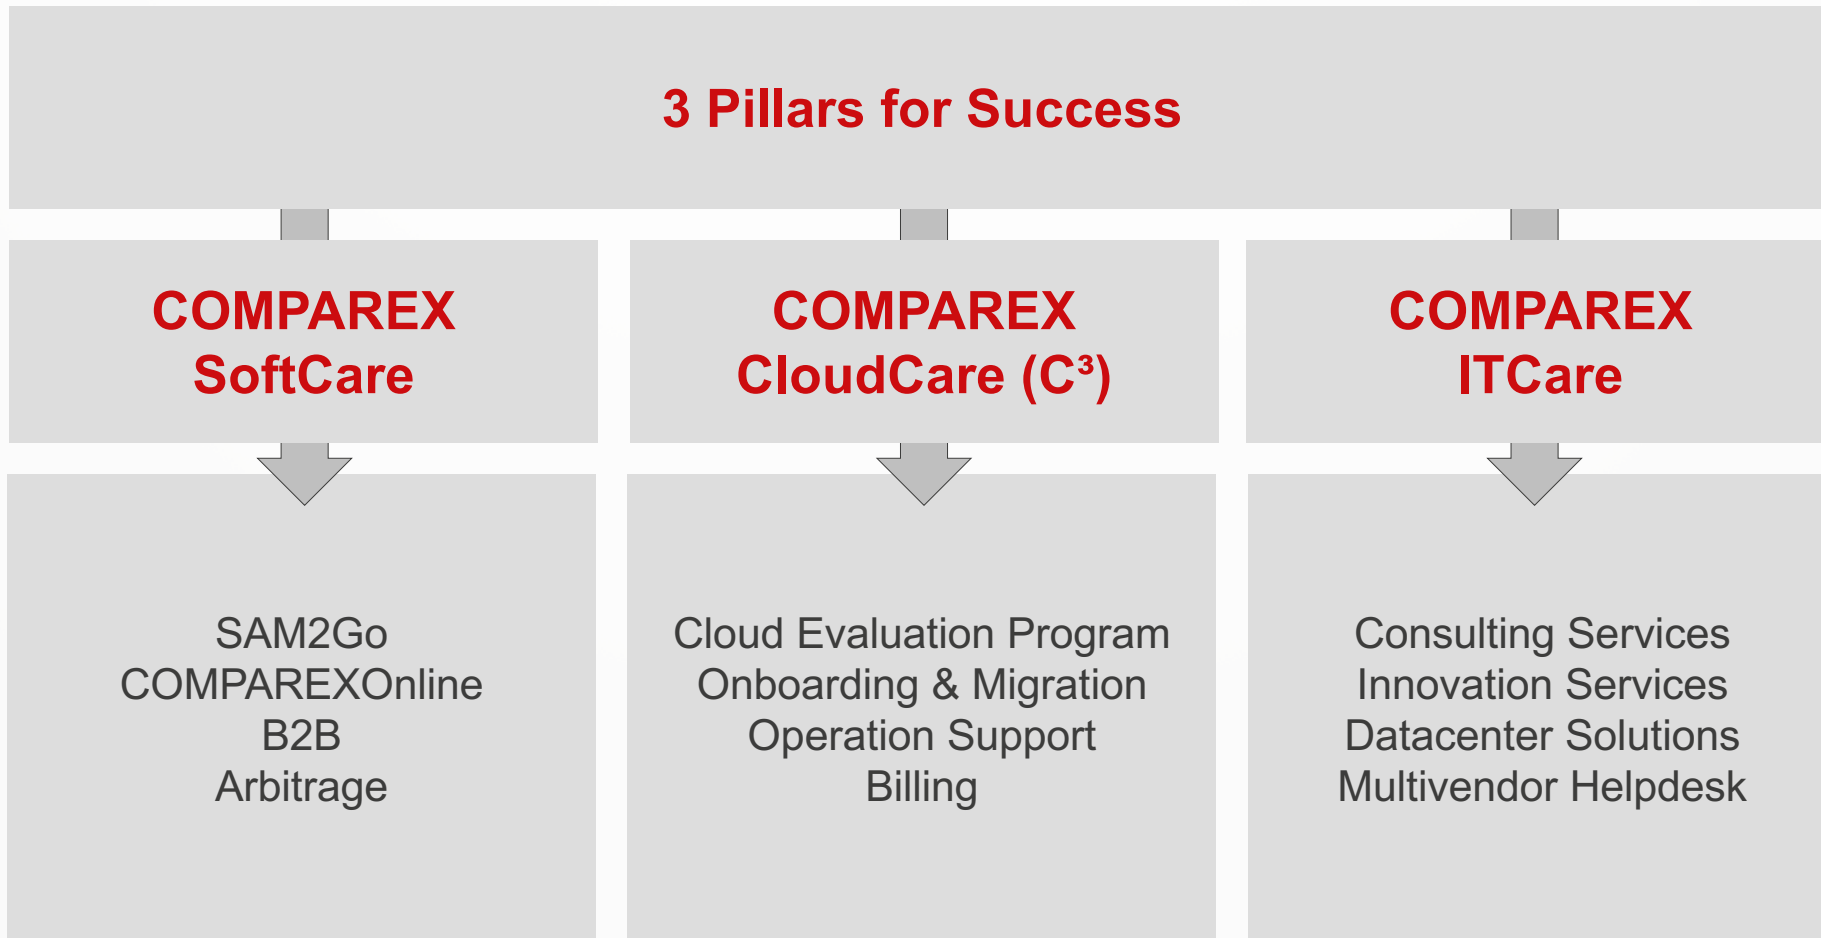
3 Pillars for Success

COMPAREX
SoftCare

COMPAREX
CloudCare (C³)

COMPAREX
ITCare

SAM2Go
COMPAREXOnline
B2B
Arbitrage

Cloud Evaluation Program
Onboarding & Migration
Operation Support
Billing

Consulting Services
Innovation Services
Datacenter Solutions
Multivendor Helpdesk